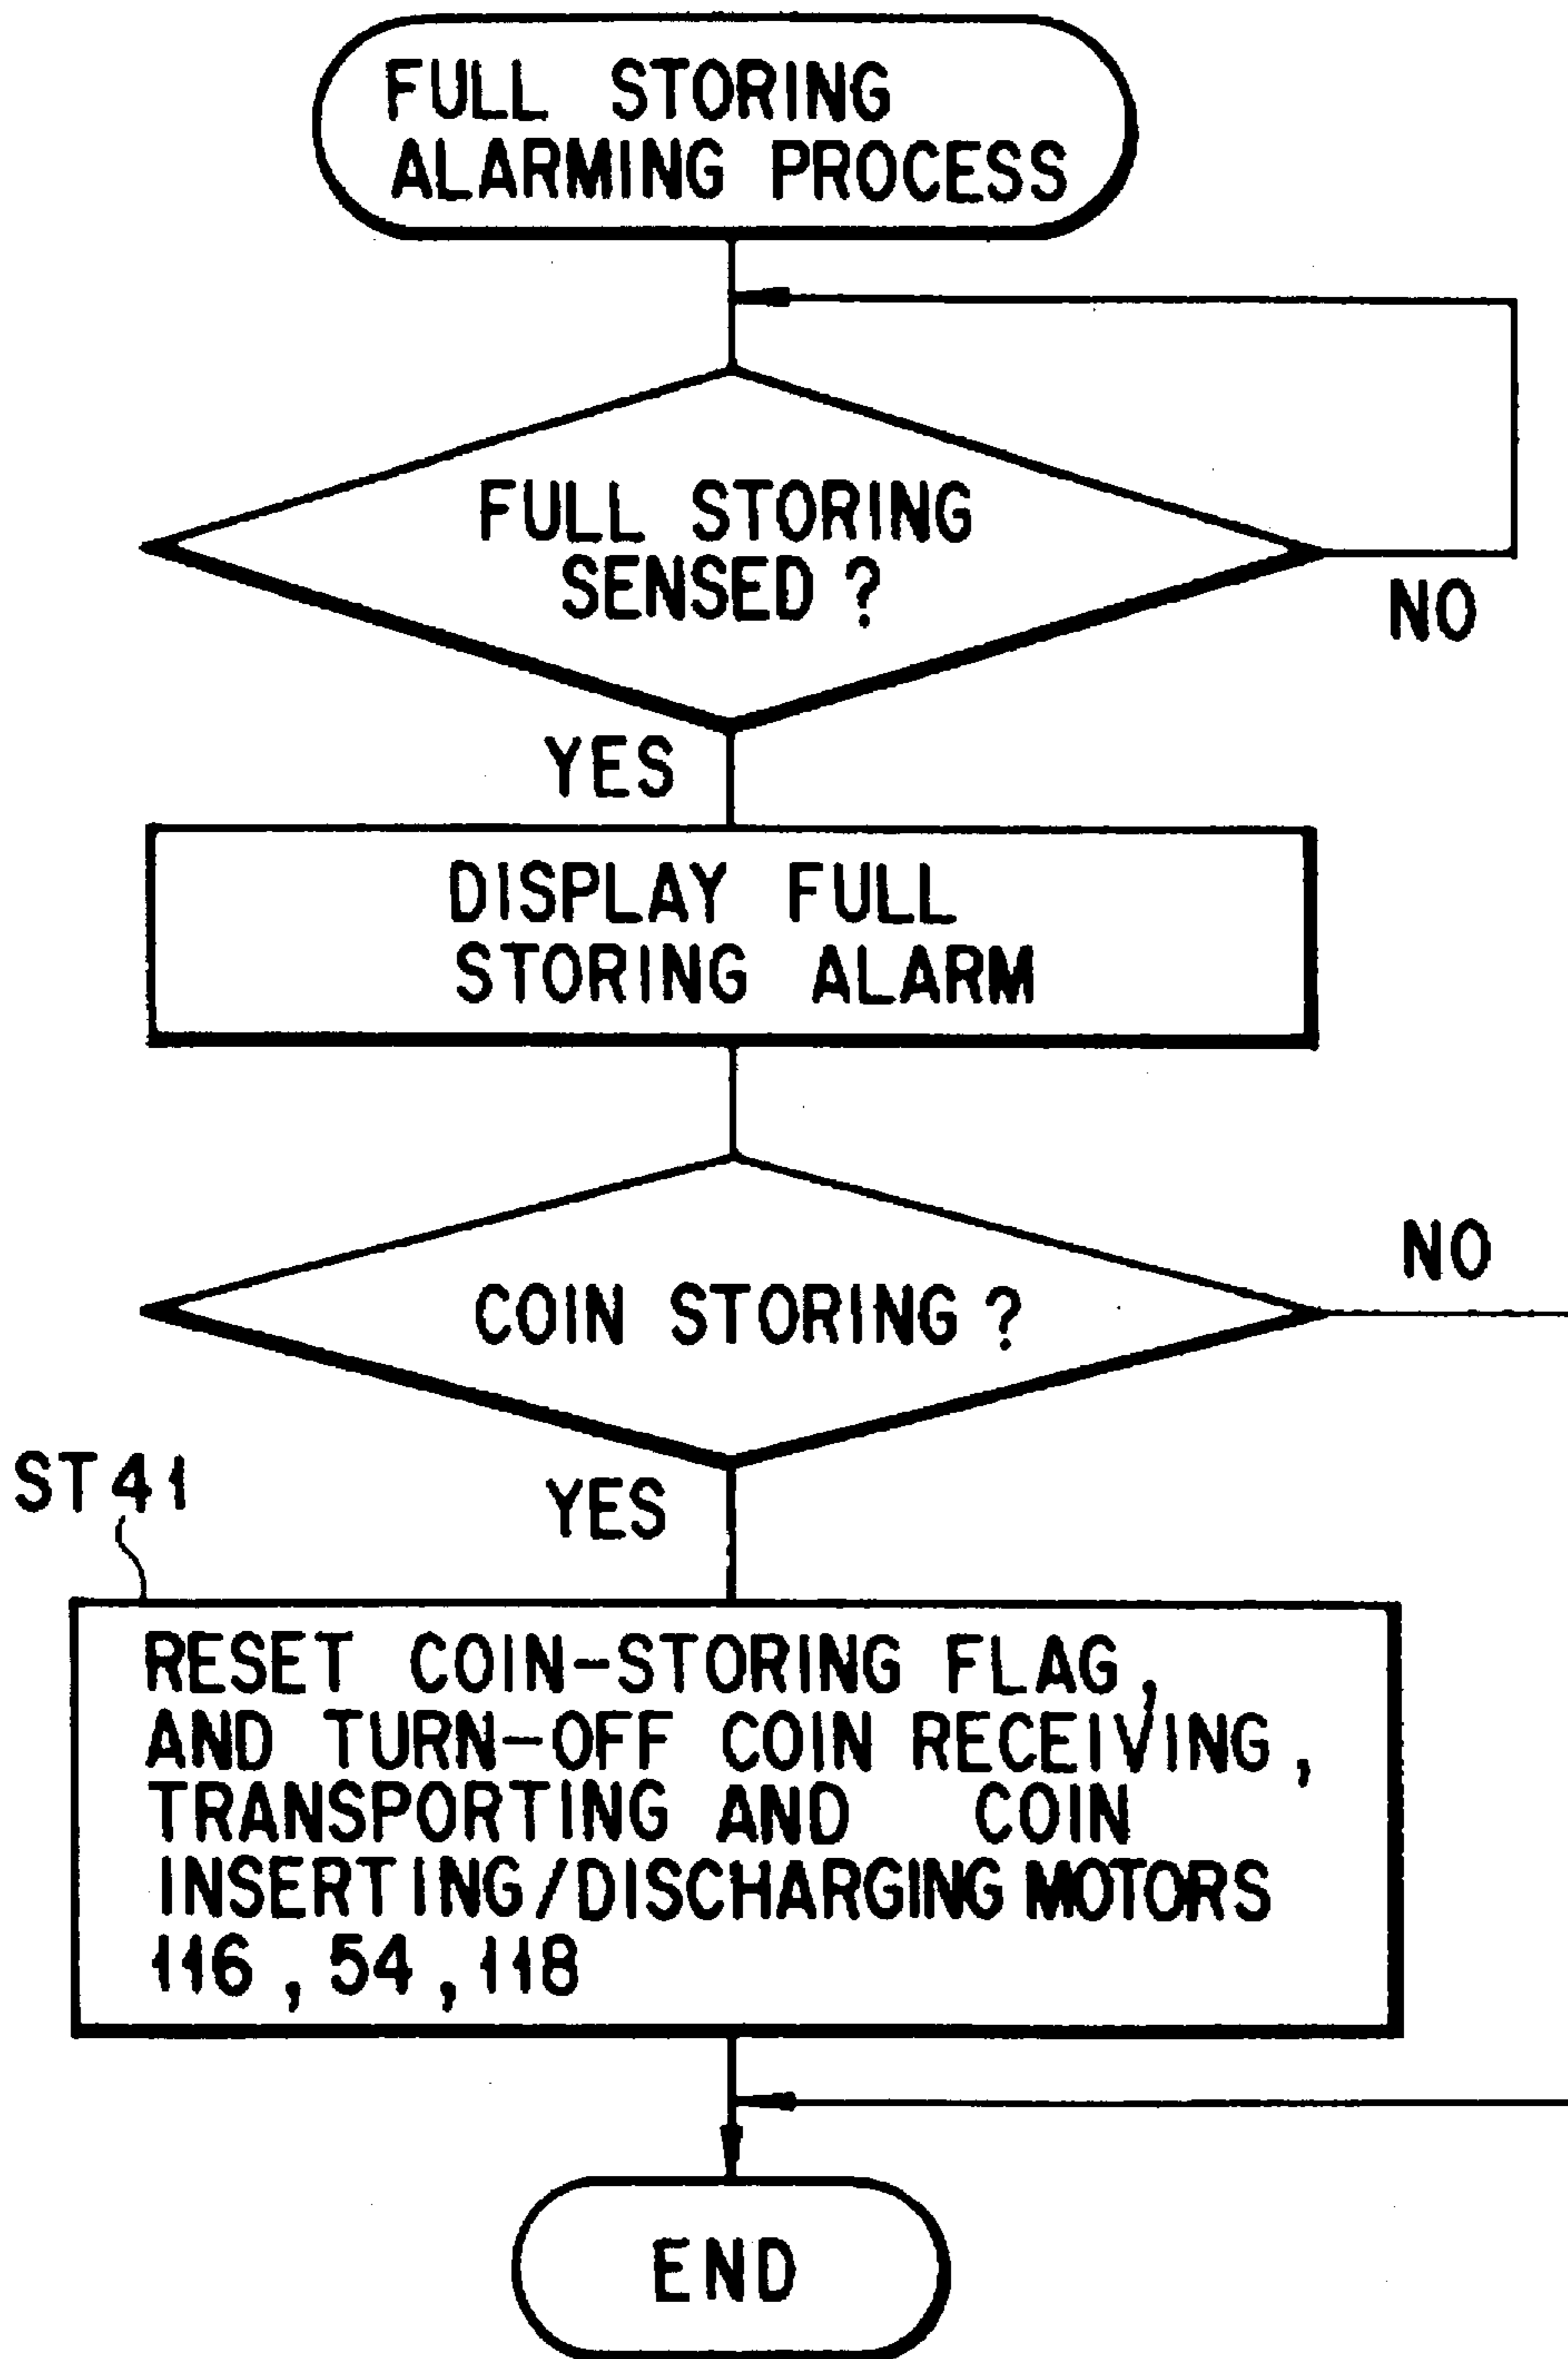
FULL STORING ALARMING PROCESS

FULL STORING SENSED ?

NO

YES

DISPLAY FULL STORING ALARM

NO

COIN STORING ?

ST41

YES

RESET COIN-STORING FLAG, AND TURN-OFF COIN RECEIVING, TRANSPORTING AND COIN INSERTING/DISCHARGING MOTORS 116, 54, 118

END